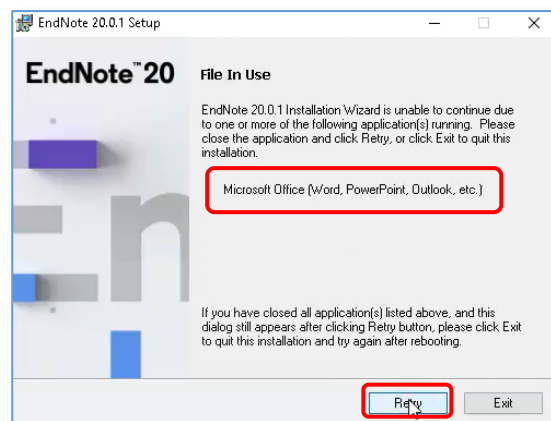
EndNote 20.0.1 Setup

EndNote™ 20

File In Use

EndNote 20.0.1 Installation Wizard is unable to continue due to one or more of the following application(s) running. Please close the application and click Retry, or click Exit to quit this installation.

Microsoft Office (Word, PowerPoint, Outlook, etc.)

If you have closed all application(s) listed above, and this dialog still appears after clicking Retry button, please click Exit to quit this installation and try again after rebooting.

Retry

Exit